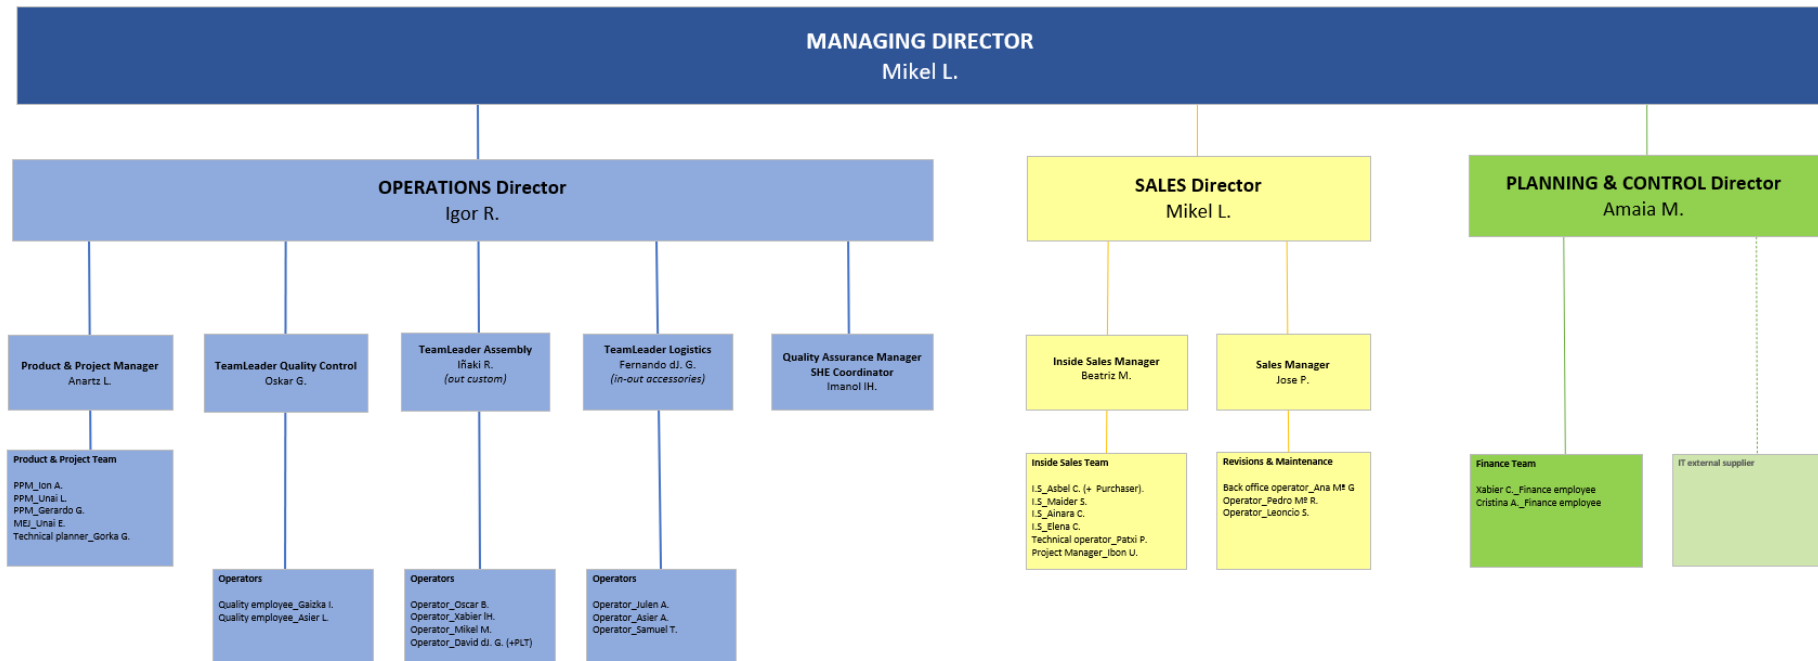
MANAGING DIRECTOR
Mikel L.

OPERATIONS Director
Igor R.

SALES Director
Mikel L.

PLANNING & CONTROL Director
Amaia M.

Product & Project Manager
Anartz L.

TeamLeader Quality Control
Oskar G.

TeamLeader Assembly
Iñaki R.
(out custom)

TeamLeader Logistics
Fernando dJ. G.
(in-out accessories)

Quality Assurance Manager
SHE Coordinator
Imanol IH.

Inside Sales Manager
Beatriz M.

Sales Manager
Jose P.

Product & Project Team

PPM_Ion A.
PPM_Unai L.
PPM_Gerardo G.
MEJ_Unai E.
Technical planner_Gorka G.

Inside Sales Team

I.S_Asbel C. (+ Purchaser).
I.S_Maider S.
I.S_Ainara C.
I.S_Elena C.
Technical operator_Patxi P.
Project Manager_Ibon U.

Revisions & Maintenance

Back office operator_Ana Mª G
Operator_Pedro Mª R.
Operator_Leoncio S.

Finance Team

Xabier C._Finance employee
Cristina A._Finance employee

IT external supplier

Operators

Quality employee_Gaizka I.
Quality employee_Asier L.

Operators

Operator_Oscar B.
Operator_Xabier IH.
Operator_Mikel M.
Operator_David dJ. G. (+PLT)

Operators

Operator_Julen A.
Operator_Asier A.
Operator_Samuel T.